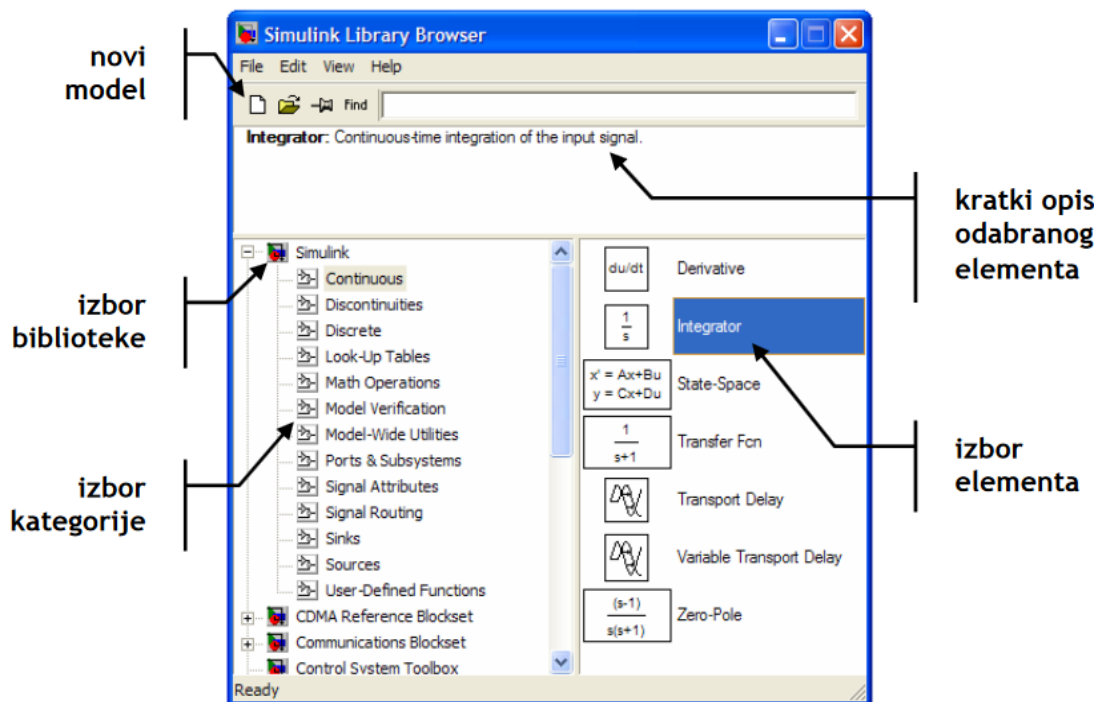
novi model

Simulink Library Browser

File Edit View Help

Find

**Integrator**: Continuous-time integration of the input signal.

kratki opis odabranog elementa

izbor biblioteke

izbor kategorije

Simulink
Continuous
Discontinuities
Discrete
Look-Up Tables
Math Operations
Model Verification
Model-Wide Utilities
Ports & Subsystems
Signal Attributes
Signal Routing
Sinks
Sources
User-Defined Functions
CDMA Reference Blockset
Communications Blockset
Control System Toolbox

du/dt Derivative

$\frac{1}{s}$ Integrator

x' = Ax+Bu
y = Cx+Du State-Space

$\frac{1}{s+1}$ Transfer Fcn

Transport Delay

Variable Transport Delay

$\frac{(s-1)}{s(s+1)}$ Zero-Pole

izbor elementa

Ready